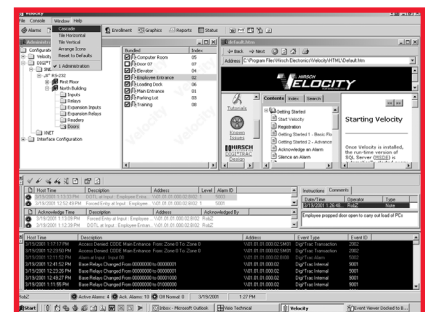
File Console Window Help

Cascade
Tile Horizontal
Tile Vertical
Arrange Icons
Reset to Defaults
1 Administration

Enrollment Graphics Reports Status

Alarms

Administration

Configuration
Velocity
Velocity
RS-232
First Floor
North Building
Inputs
Relays
Expansion Inputs
Expansion Relays
Readers
Doors
XNET
Interface Configuration

| Name | Index |
|---|---|
| Computer Room | 01 |
| Door 07 | 07 |
| Elevator | 04 |
| Employee Entrance | 02 |
| Loading Dock | 06 |
| Main Entrance | 03 |
| Parking Lot | 05 |
| Training | 08 |

Back Forward Home
Address C:\Program Files\Hirsch Electronics\Velocity\HTML\Default.htm

HIRSCH VELOCITY

Contents Index Search

Getting Started
Start Velocity
Registration
Getting Started 1 - Basic Pro
Getting Started 2 - Advance
Acknowledge an Alarm
Silence an Alarm

Tutorials
Known Issues
HIRSCH

Starting Velocity

Once Velocity is installed, the run-time version of SQL Server (MSDE) is

| Host Time | Description | Address | Level | Alarm ID |
|---|---|---|---|---|
| 3/15/2001 1:17:23 PM | DIGI*Trac Input - Employee Ent... | \\X01.01.01.000.02.I002 | | |
| 3/15/2001 1:14:14 PM | DIGI*Trac Input - Employee Ent... | \\X01.01.01.000.02.I002 | 1 | 3001 |

| Acknowledge Time | Description | Address | Acknowledged By |
|---|---|---|---|
| 3/15/2001 1:13:08 PM | DIGI*Trac Input - Employee Ent... | \\X01.01.01.000.02.I002 | RalZ |
| 3/15/2001 1:11:18 PM | DIGI*Trac Input - Employee Ent... | \\X01.01.01.000.02.I002 | RalZ |

Instructions Comments

| Date/Time | Operator | Type |
|---|---|---|
| 3/15/2001 1:12:30 PM | RalZ | Note |

Employee propped door open to carry out load of PCs

| Host Time | Description | Address | Event Type | Event ID |
|---|---|---|---|---|
| 3/15/2001 1:17:17 PM | Access Denied: CODE Main Entrance From Zone 0 To Zone 0 | \\X01.01.01.000.03.S403 | DigiTrac Transaction | 2002 |
| 3/15/2001 1:15:05 PM | Access Denied: CODE Main Entrance From Zone 0 To Zone 0 | \\X01.01.01.000.03.S403 | DigiTrac Transaction | 2002 |
| 3/15/2001 1:12:52 PM | Alarm at Input: Input 08 | \\X01.01.01.000.08.I008 | DigiTrac Alarm | 3001 |
| 3/15/2001 1:12:42 PM | Base Relays Changed From 00000000 to 00000001 | \\X01.01.01.000 | DigiTrac Transaction | 5001 |
| 3/15/2001 12:23:26 PM | Base Relays Changed From 00000000 to 00000001 | \\X01.01.01.000 | DigiTrac Transaction | 5001 |
| 3/15/2001 11:43:39 PM | Base Relays Changed From 00000001 to 00000000 | \\X01.01.01.000 | DigiTrac Transaction | 5001 |
| 3/15/2001 11:18:59 PM | Base Relays Changed From 00000000 to 00000001 | \\X01.01.01.000 | DigiTrac Transaction | 5001 |

RalZ | Active Alarms: 4 | Ack. Alarms: 10 | DB Normal: 0 | 3/15/2001 | 1:27 PM

Start | Inbox - Microsoft Outlook | Hirsch Technical | Velocity | Event Viewer (docked to B...